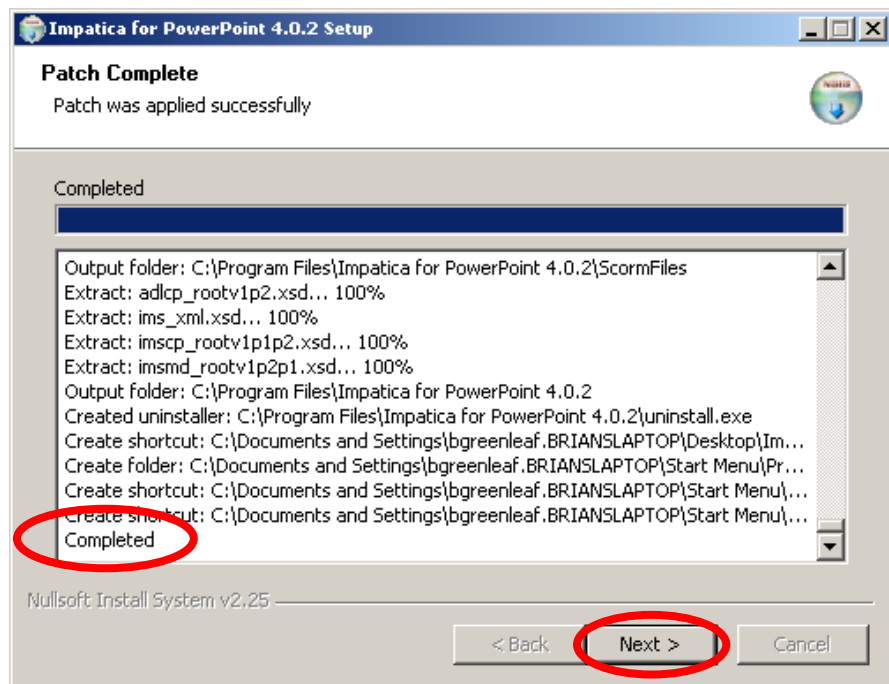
Impatica for PowerPoint 4.0.2 Setup

Patch Complete
Patch was applied successfully

Completed

Output folder: C:\Program Files\Impatica for PowerPoint 4.0.2\ScormFiles
Extract: adlcp_rootv1p2.xsd... 100%
Extract: ims_xml.xsd... 100%
Extract: imscp_rootv1p1p2.xsd... 100%
Extract: imsmd_rootv1p2p1.xsd... 100%
Output folder: C:\Program Files\Impatica for PowerPoint 4.0.2
Created uninstaller: C:\Program Files\Impatica for PowerPoint 4.0.2\uninstall.exe
Create shortcut: C:\Documents and Settings\bgreenleaf.BRIANSLAPTOP\Desktop\Im...
Create folder: C:\Documents and Settings\bgreenleaf.BRIANSLAPTOP\Start Menu\Pr...
Create shortcut: C:\Documents and Settings\bgreenleaf.BRIANSLAPTOP\Start Menu\...
Create shortcut: C:\Documents and Settings\bgreenleaf.BRIANSLAPTOP\Start Menu\...
Completed

Nullsoft Install System v2.25

< Back
Next >
Cancel